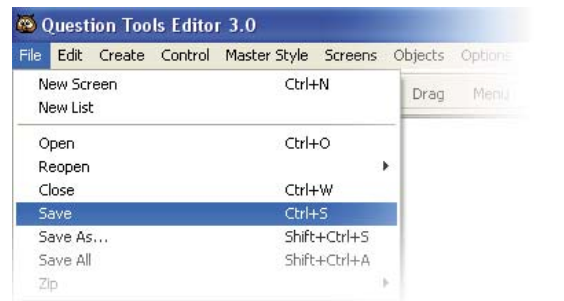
Question Tools Editor 3.0

File Edit Create Control Master Style Screens Objects Options

New Screen Ctrl+N
New List

Open Ctrl+O
Reopen
Close Ctrl+W
Save Ctrl+S
Save As... Shift+Ctrl+S
Save All Shift+Ctrl+A
Zip

Drag Menu